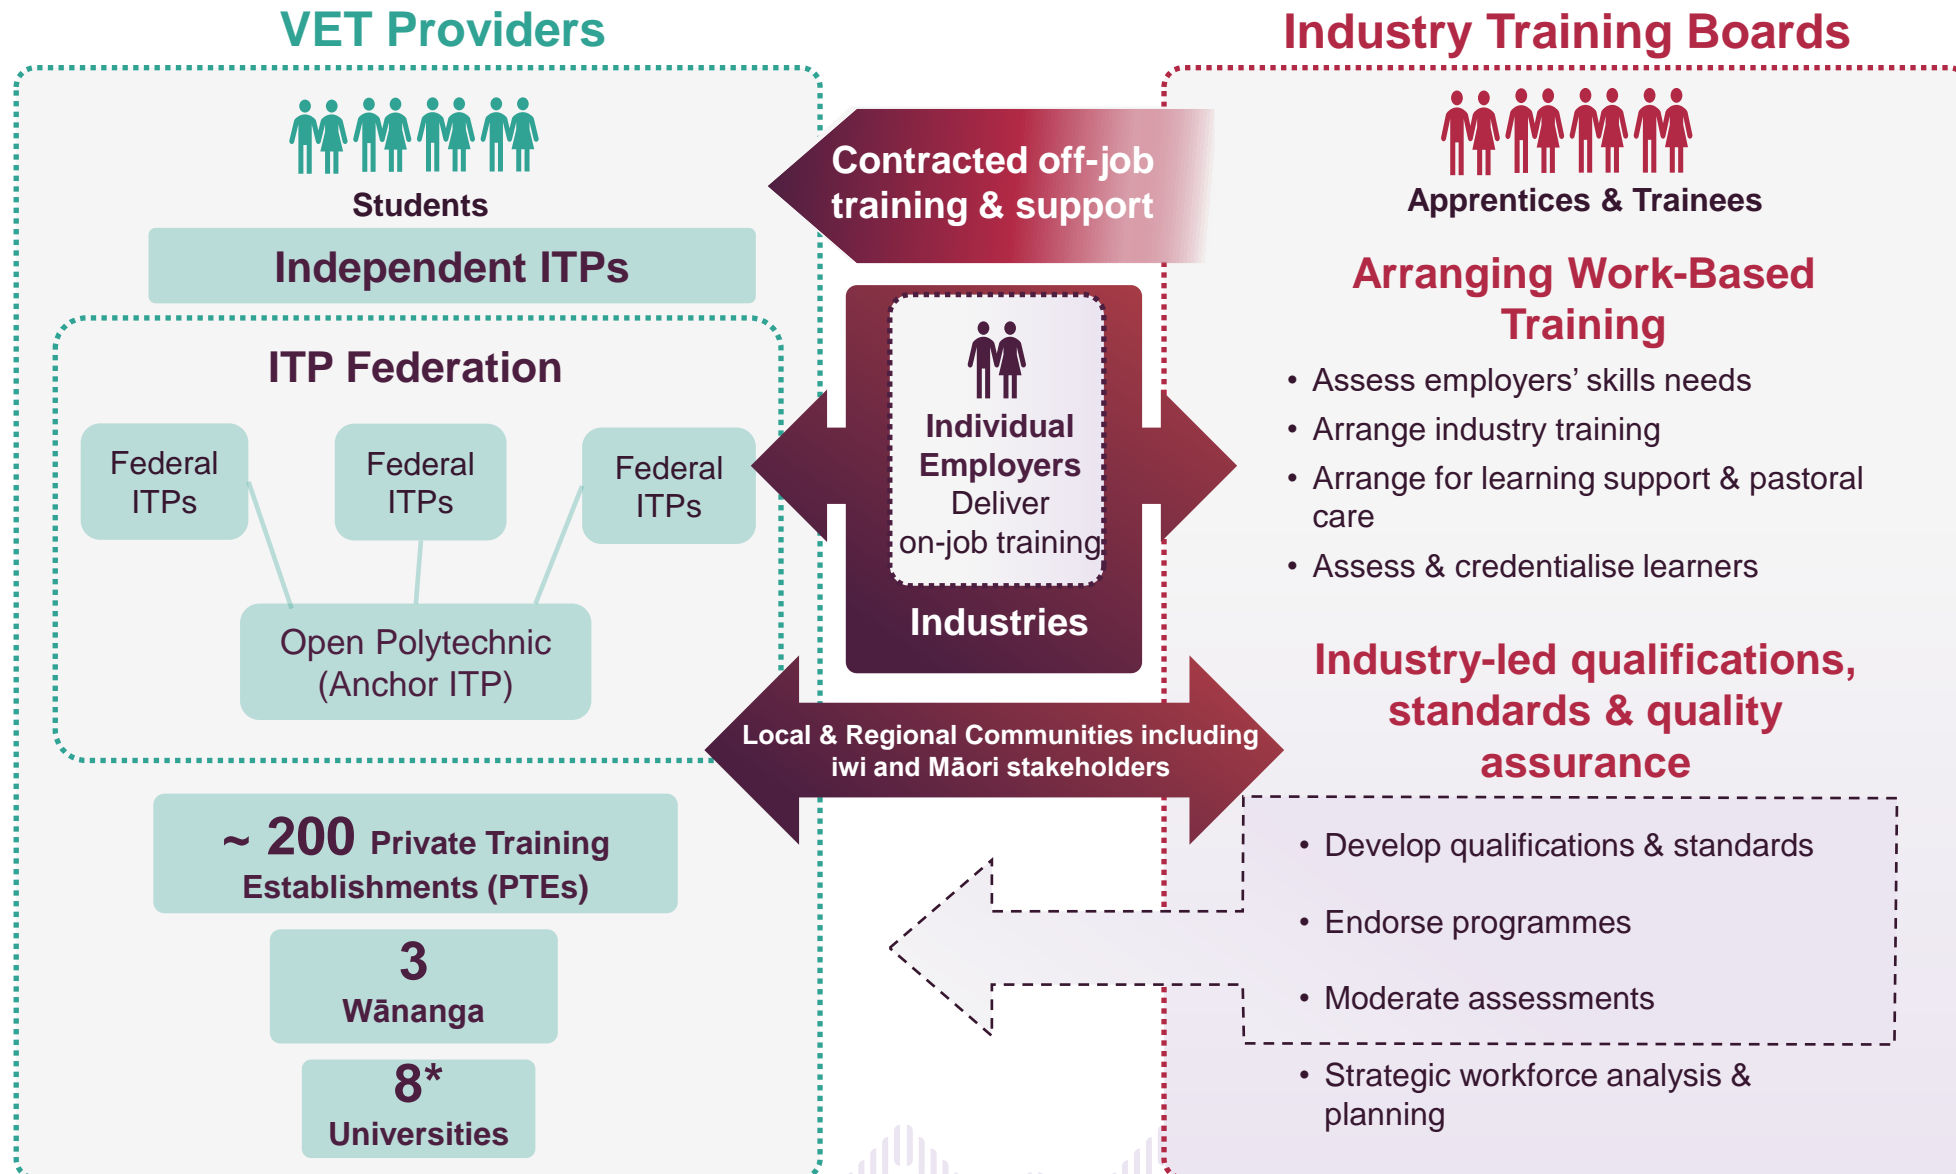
VET Providers

Students

Independent ITPs

ITP Federation

Federal ITPs

Federal ITPs

Federal ITPs

Open Polytechnic (Anchor ITP)

~ 200 Private Training Establishments (PTEs)

3 Wānanga

8* Universities

Contracted off-job training & support

Individual Employers Deliver on-job training

Industries

Local & Regional Communities including iwi and Māori stakeholders

Industry Training Boards

Apprentices & Trainees

Arranging Work-Based Training

• Assess employers' skills needs
• Arrange industry training
• Arrange for learning support & pastoral care
• Assess & credentialise learners

Industry-led qualifications, standards & quality assurance

• Develop qualifications & standards
• Endorse programmes
• Moderate assessments
• Strategic workforce analysis & planning